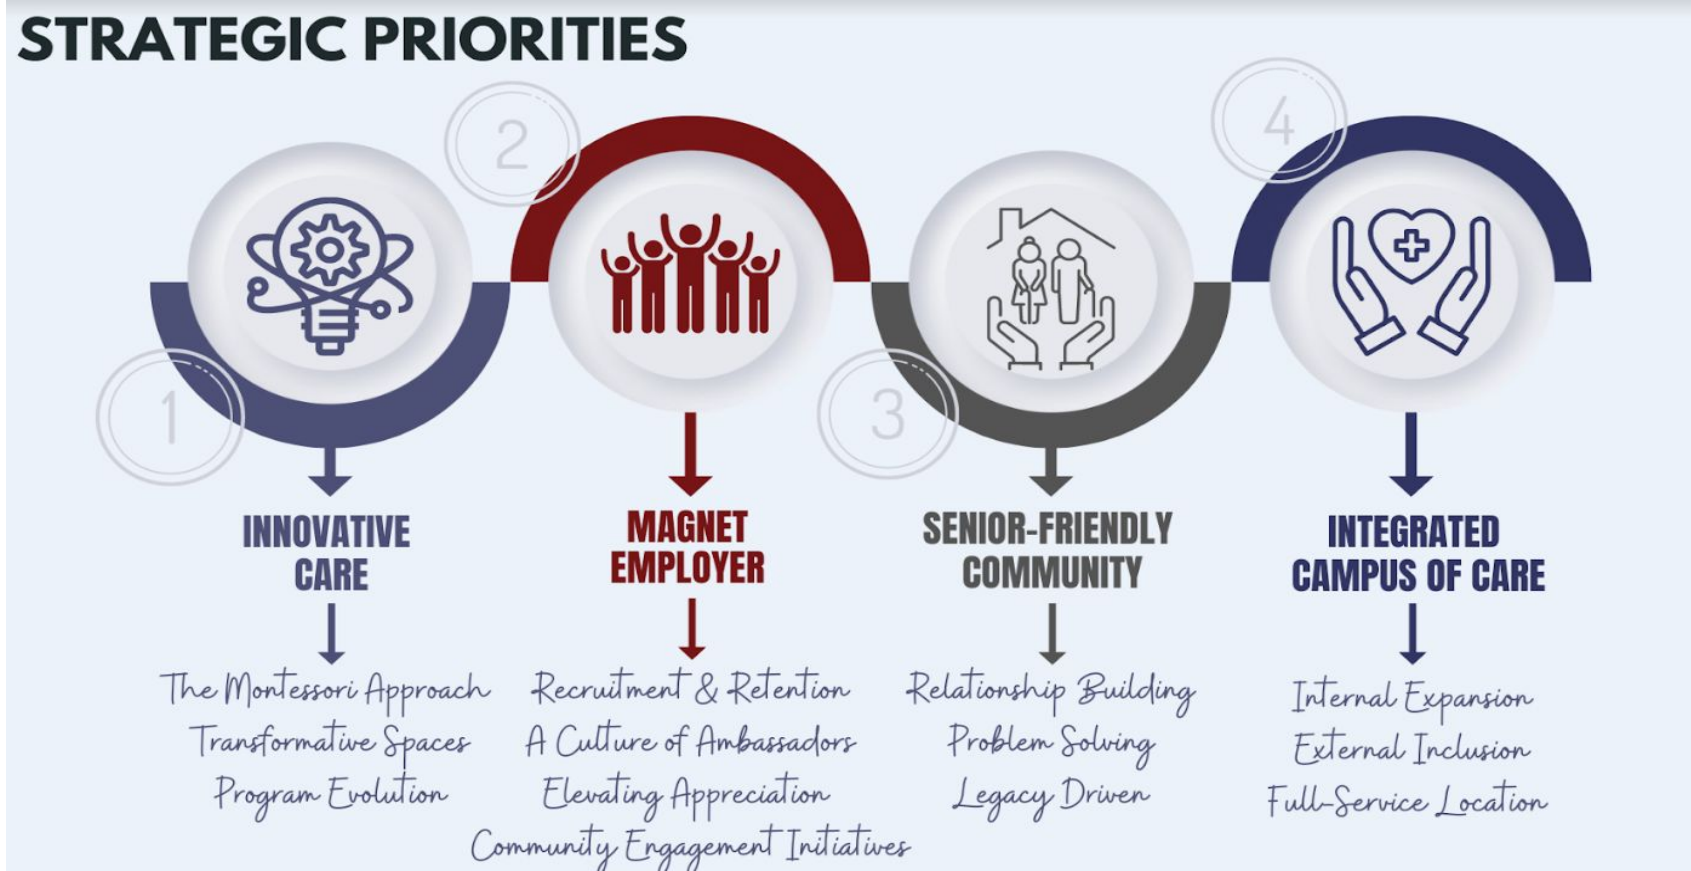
STRATEGIC PRIORITIES

1

INNOVATIVE CARE

The Montessori Approach
Transformative Spaces
Program Evolution

2

MAGNET EMPLOYER

Recruitment & Retention
A Culture of Ambassadors
Elevating Appreciation
Community Engagement Initiatives

3

SENIOR-FRIENDLY COMMUNITY

Relationship Building
Problem Solving
Legacy Driven

4

INTEGRATED CAMPUS OF CARE

Internal Expansion
External Inclusion
Full-Service Location